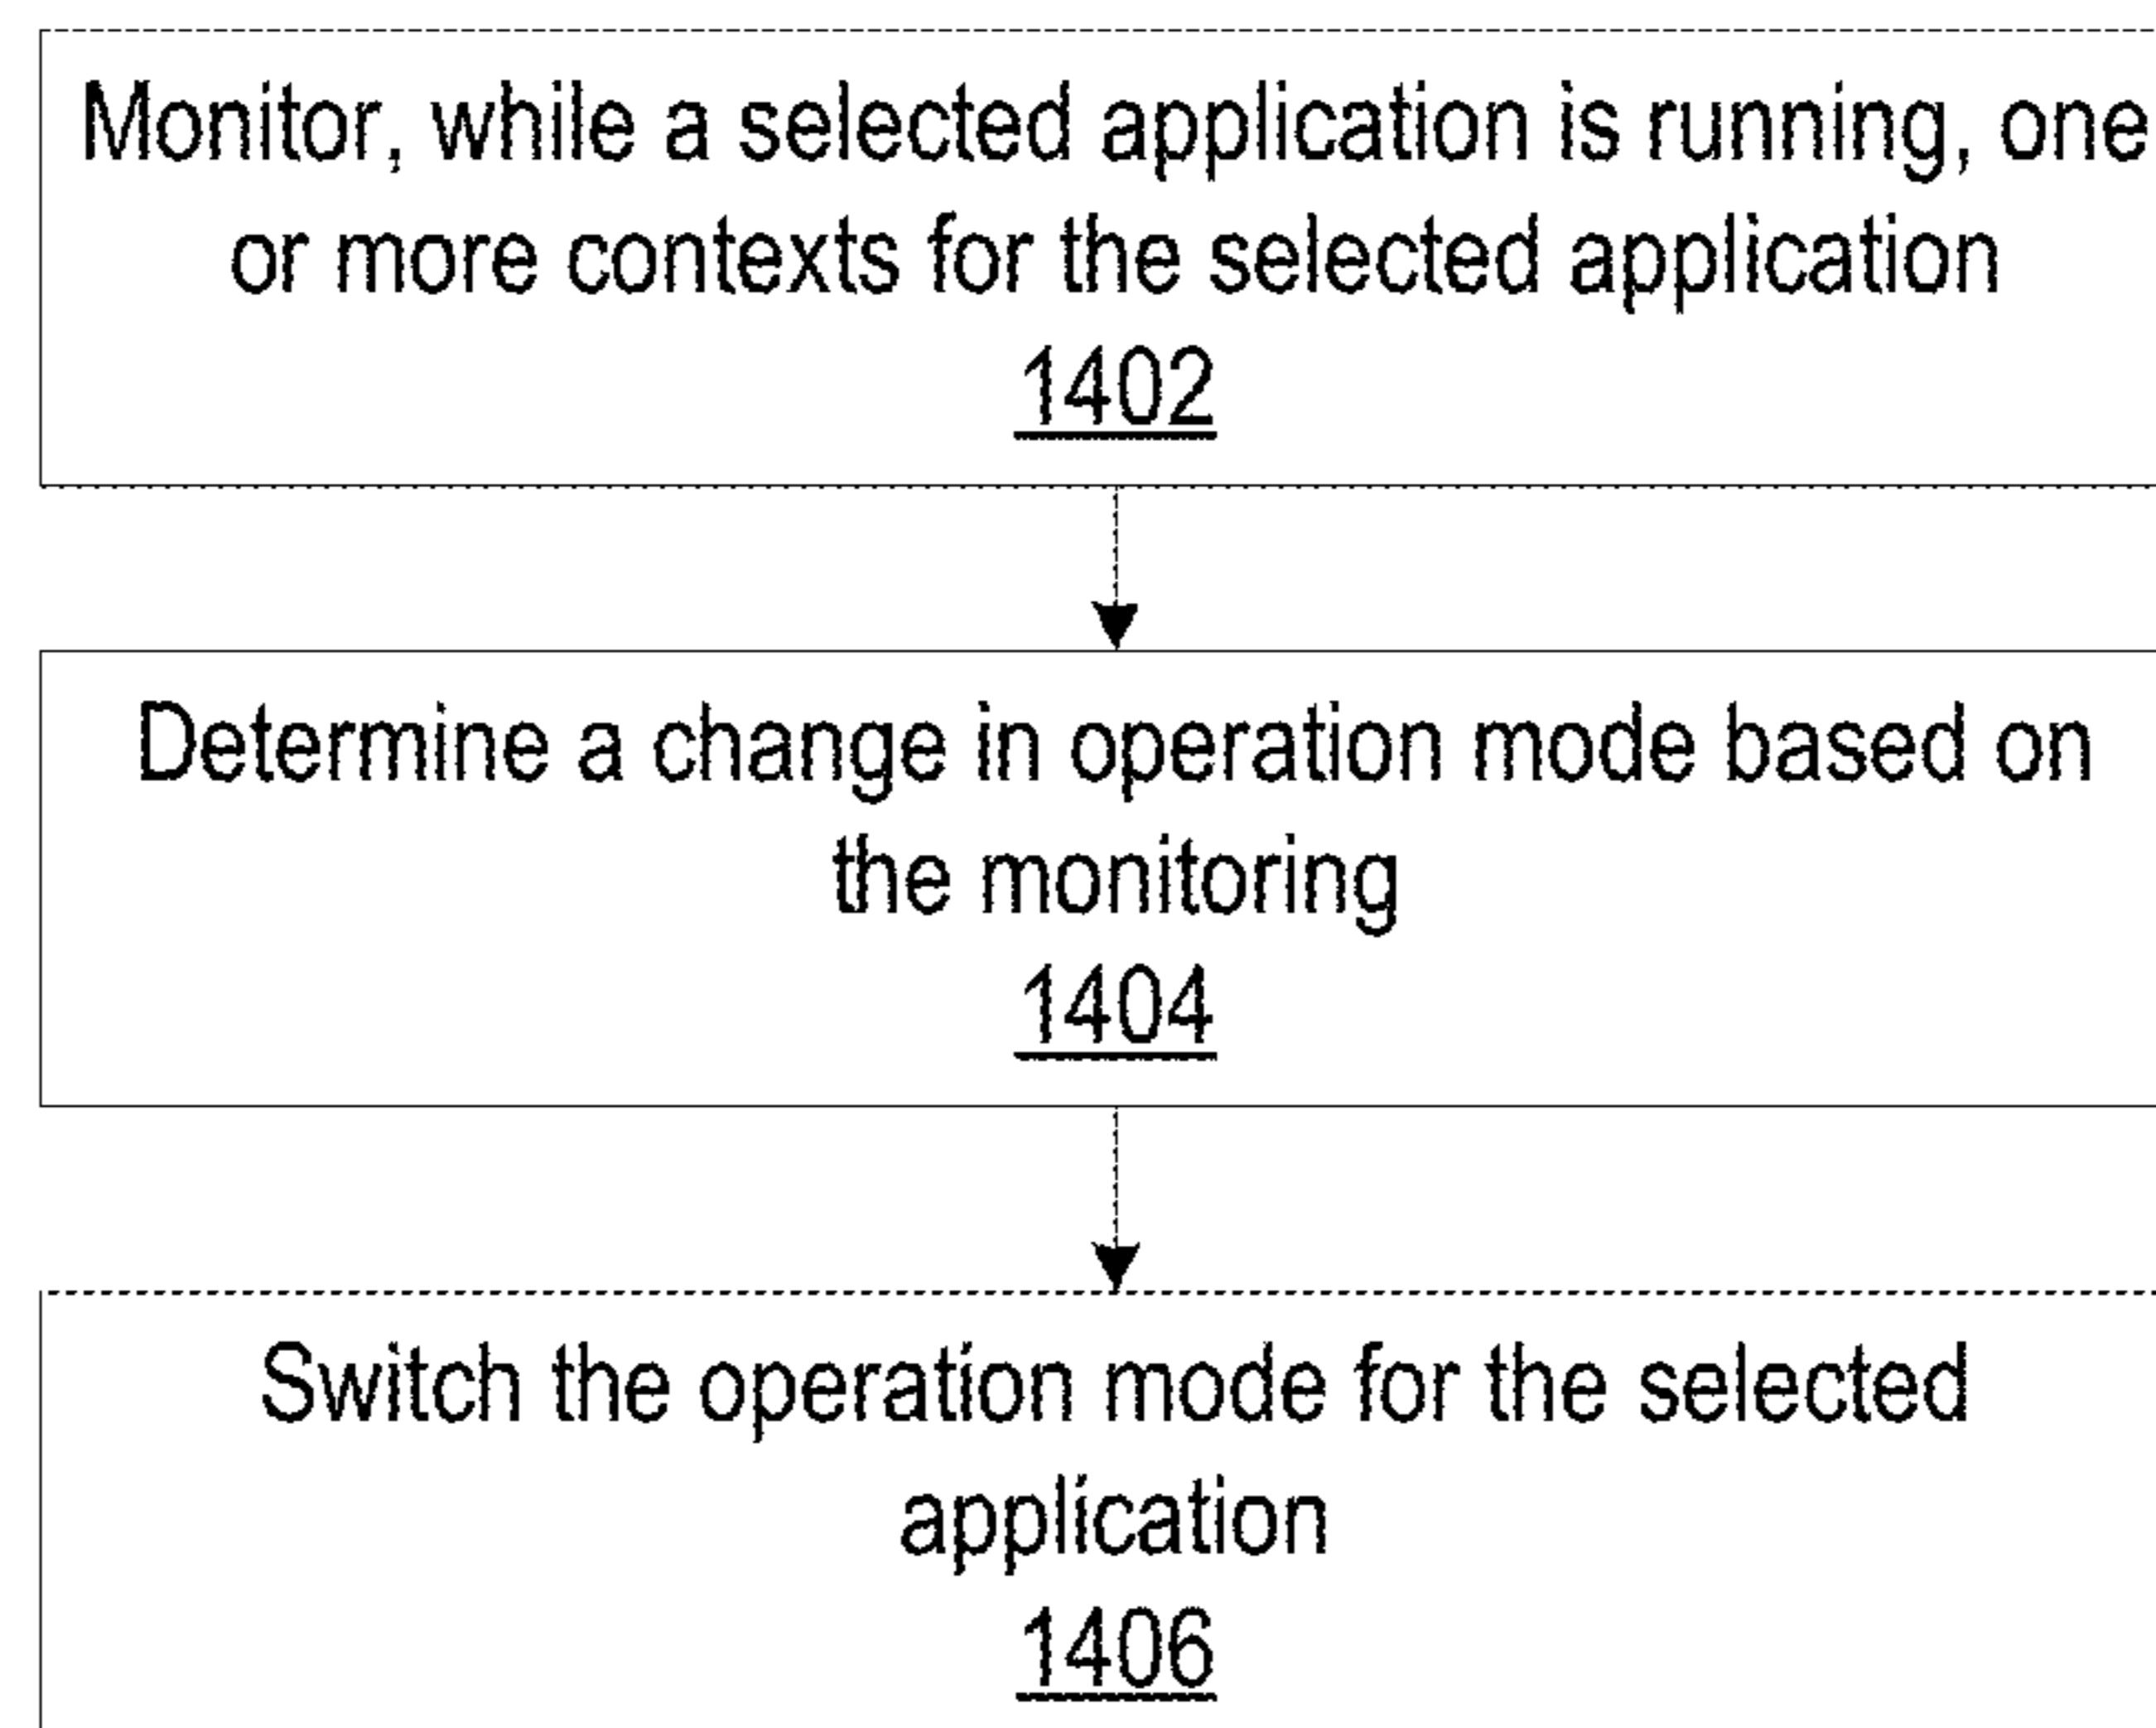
Monitor, while a selected application is running, one or more contexts for the selected application
1402

Determine a change in operation mode based on the monitoring
1404

Switch the operation mode for the selected application
1406